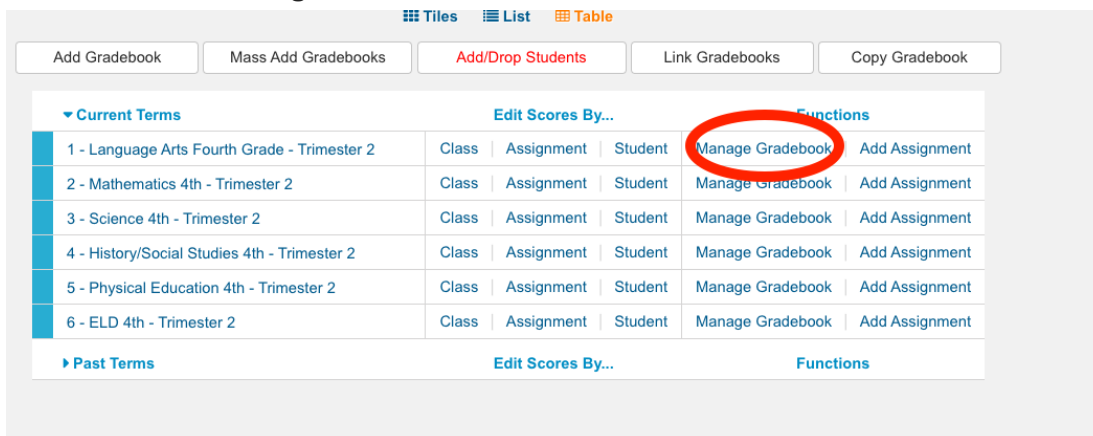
Tiles List Table

Add Gradebook | Mass Add Gradebooks | Add/Drop Students | Link Gradebooks | Copy Gradebook

| Current Terms | Edit Scores By... | | | Functions | |
|---|---|---|---|---|---|
| 1 - Language Arts Fourth Grade - Trimester 2 | Class | Assignment | Student | Manage Gradebook | Add Assignment |
| 2 - Mathematics 4th - Trimester 2 | Class | Assignment | Student | Manage Gradebook | Add Assignment |
| 3 - Science 4th - Trimester 2 | Class | Assignment | Student | Manage Gradebook | Add Assignment |
| 4 - History/Social Studies 4th - Trimester 2 | Class | Assignment | Student | Manage Gradebook | Add Assignment |
| 5 - Physical Education 4th - Trimester 2 | Class | Assignment | Student | Manage Gradebook | Add Assignment |
| 6 - ELD 4th - Trimester 2 | Class | Assignment | Student | Manage Gradebook | Add Assignment |
| Past Terms | Edit Scores By... | | | Functions | |